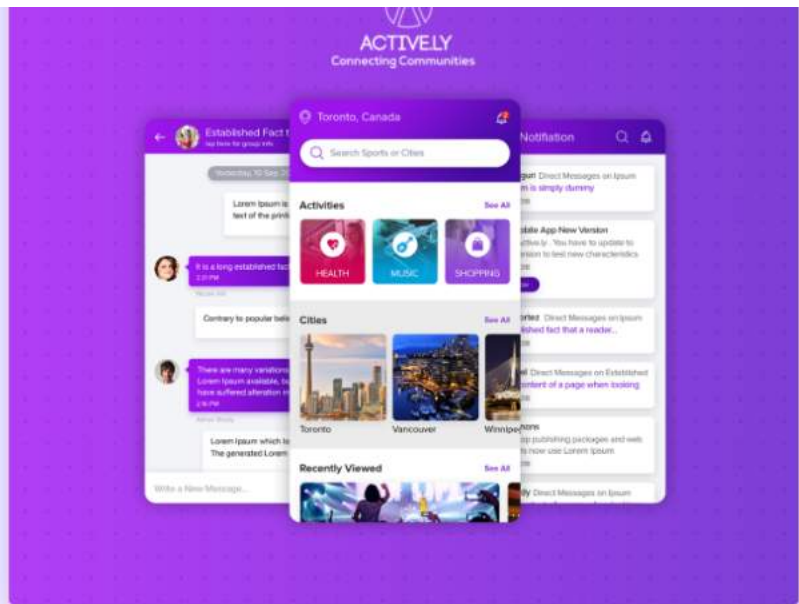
ACTIVELY
Connecting Communities

Established Fact t
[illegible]
Yesterday, 10 Sep 2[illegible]
Lorem Ipsum is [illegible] text of the prin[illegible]
It is a long established fac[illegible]
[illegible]
Contrary to popular beli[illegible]
There are many variation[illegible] Lorem Ipsum available, bu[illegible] have suffered alteration i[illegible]
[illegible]
Lorem Ipsum which t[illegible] The generated Lore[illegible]
Write a New Message...

Toronto, Canada
Search Sports or Cities
Activities
See All
HEALTH
MUSIC
SHOPPING
Cities
See All
Toronto
Vancouver
Winnipe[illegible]
Recently Viewed
See All

Notifiation
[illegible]gun Direct Messages on Ipsum
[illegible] is simply dummy
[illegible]bile App New Version
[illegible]ctive.ly . You have to update to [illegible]ersion to test new characteristics
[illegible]rted Direct Messages on Ipsum
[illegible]shed fact that a reader...
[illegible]el Direct Messages on Established
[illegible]ontent of a page when looking
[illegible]ons
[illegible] publishing packages and web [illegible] now use Lorem Ipsum
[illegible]ly Direct Messages on Ipsum